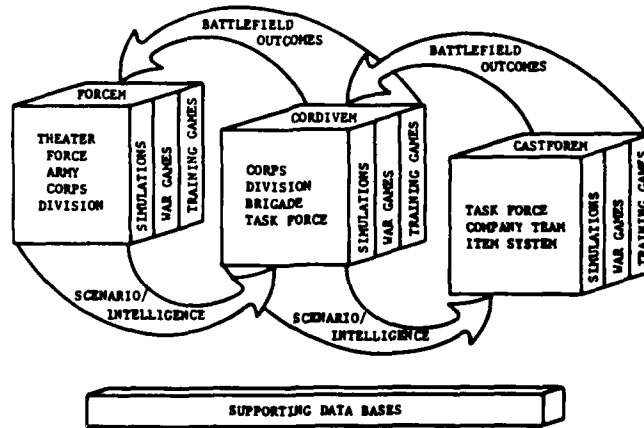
BATTLEFIELD OUTCOMES

BATTLEFIELD OUTCOMES

FORCEM

THEATER FORCE ARMY CORPS DIVISION

SIMULATIONS

WAR GAMES

TRAINING GAMES

CORDIVEM

CORPS DIVISION BRIGADE TASK FORCE

SIMULATIONS

WAR GAMES

TRAINING GAMES

CASTFOREM

TASK FORCE COMPANY TEAM ITEM SYSTEM

SIMULATIONS

WAR GAMES

TRAINING GAMES

SCENARIO/ INTELLIGENCE

SCENARIO/ INTELLIGENCE

SUPPORTING DATA BASES